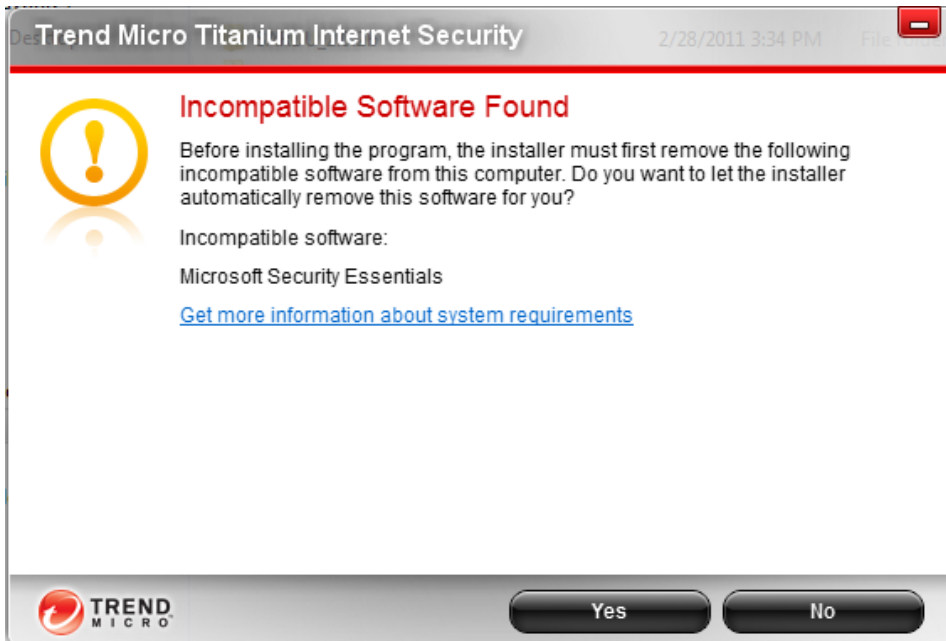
Trend Micro Titanium Internet Security

2/28/2011 3:34 PM

File folder

Incompatible Software Found

Before installing the program, the installer must first remove the following incompatible software from this computer. Do you want to let the installer automatically remove this software for you?

Incompatible software:

Microsoft Security Essentials

Get more information about system requirements

TREND MICRO

Yes

No